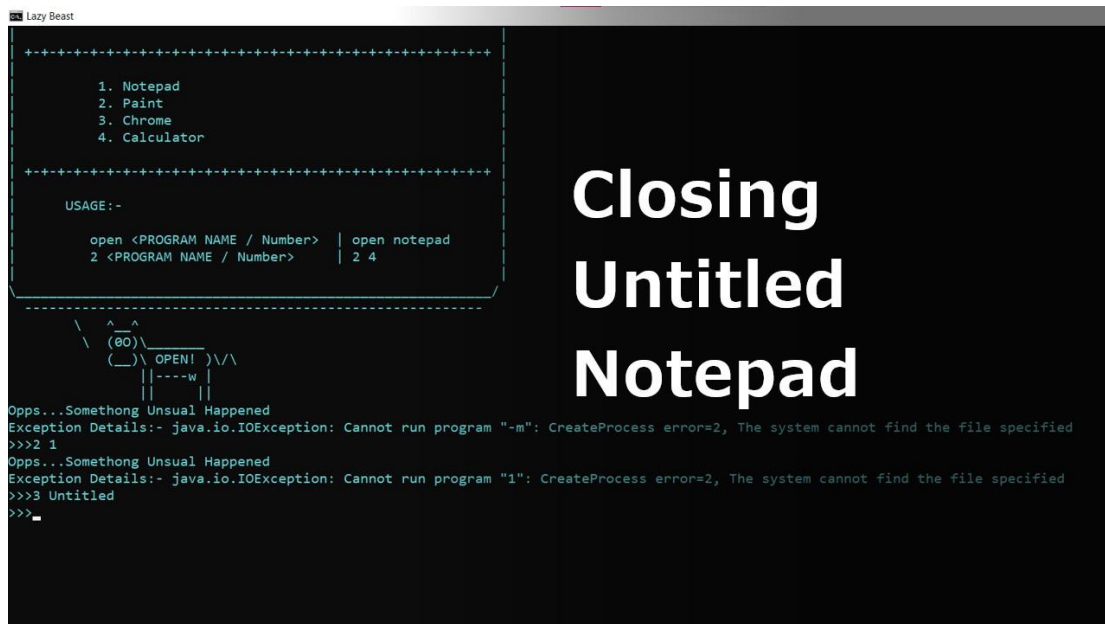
Lazy Beast

+-+-+-+-+-+-+-+-+-+-+-+-+-+-+-+-+-+-+-+-+-+-+-+-+-+-+-+-+

1. Notepad
2. Paint
3. Chrome
4. Calculator

+-+-+-+-+-+-+-+-+-+-+-+-+-+-+-+-+-+-+-+-+-+-+-+-+-+-+-+-+

USAGE:-

open <PROGRAM NAME / Number> | open notepad
2 <PROGRAM NAME / Number> | 2 4

\ ^__^
\ (0O)\_______
(__)\ OPEN! )\/\
||----w |
|| ||

Closing Untitled Notepad

Opps...Somethong Unusual Happened
Exception Details:- java.io.IOException: Cannot run program "-m": CreateProcess error=2, The system cannot find the file specified
>>>2 1
Opps...Somethong Unusual Happened
Exception Details:- java.io.IOException: Cannot run program "1": CreateProcess error=2, The system cannot find the file specified
>>>3 Untitled
>>>_